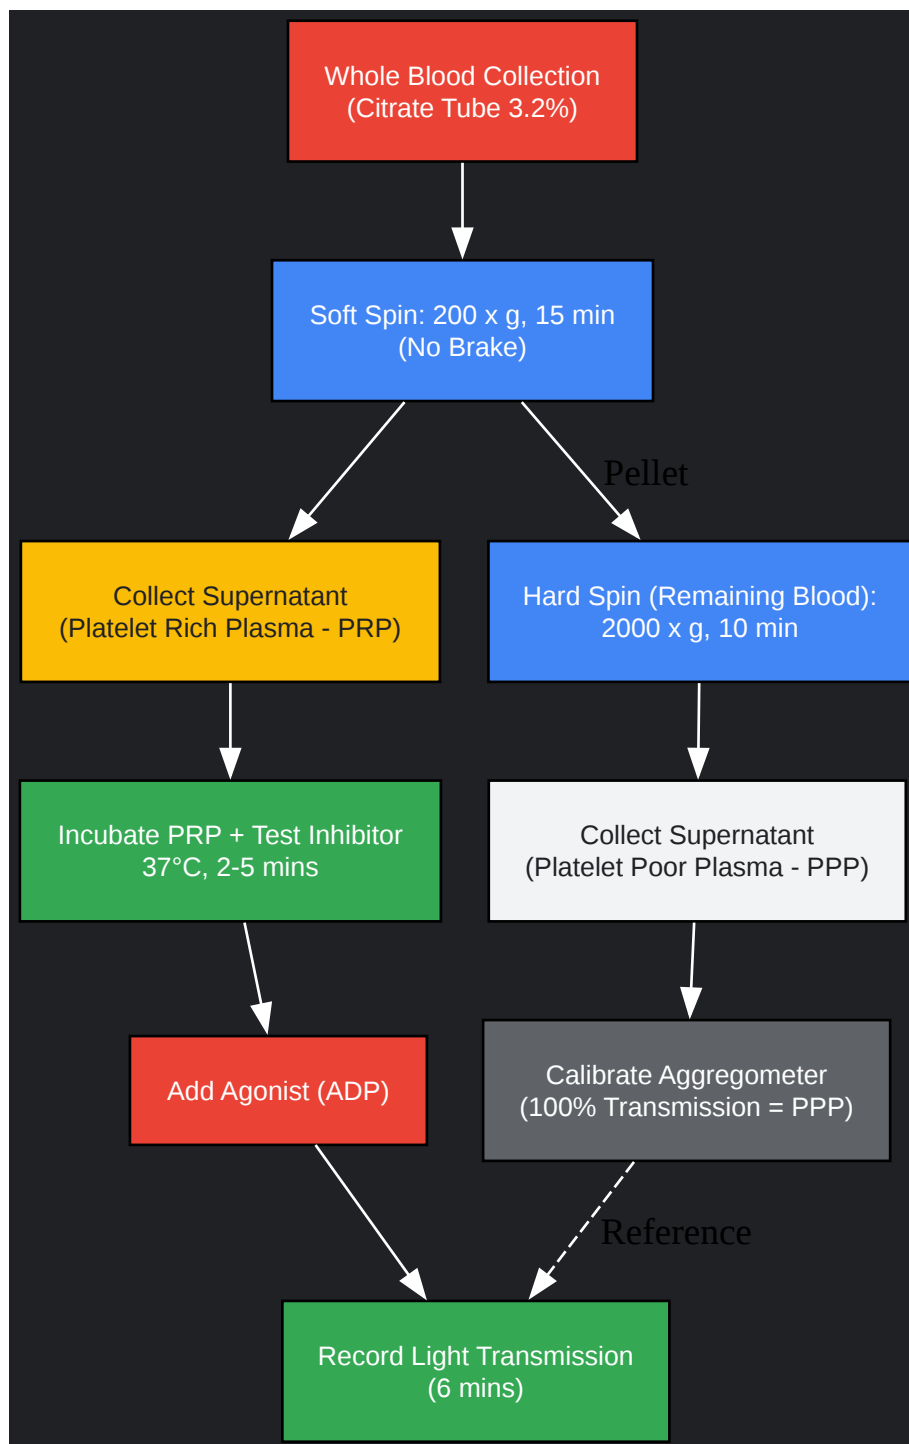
Whole Blood Collection
(Citrate Tube 3.2%)

Soft Spin: 200 x g, 15 min
(No Brake)

Pellet

Collect Supernatant
(Platelet Rich Plasma - PRP)

Hard Spin (Remaining Blood):
2000 x g, 10 min

Incubate PRP + Test Inhibitor
37°C, 2-5 mins

Collect Supernatant
(Platelet Poor Plasma - PPP)

Add Agonist (ADP)

Calibrate Aggregometer
(100% Transmission = PPP)

Reference

Record Light Transmission
(6 mins)